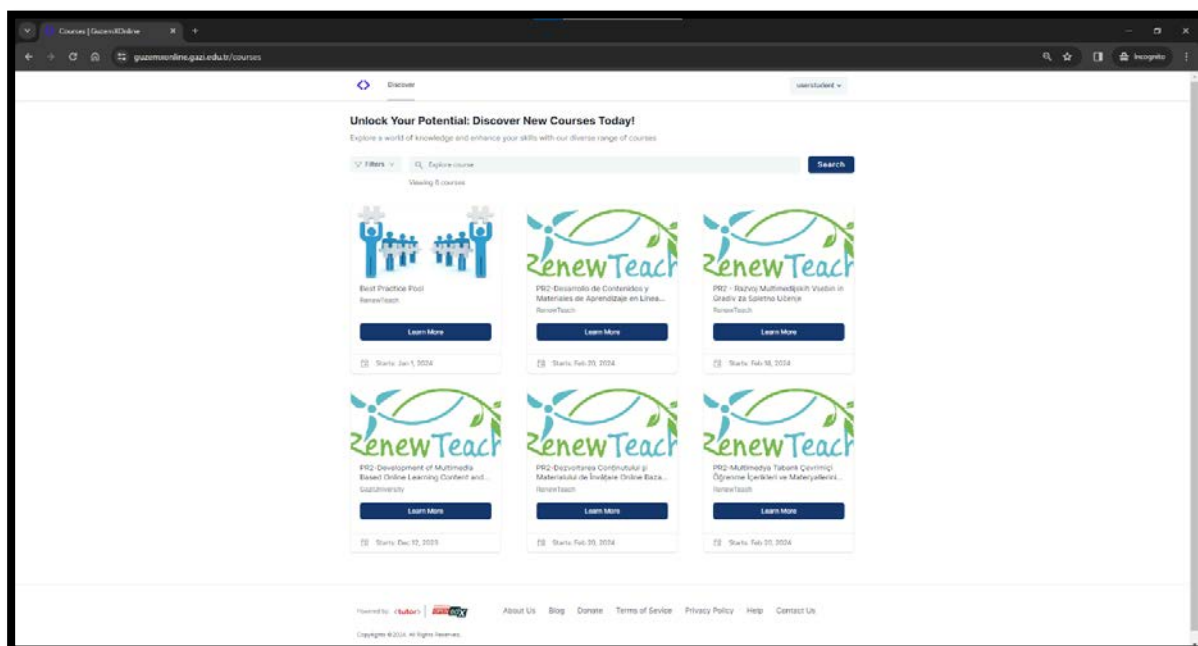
Courses | GuzemXOnline

guzemxonline.gazi.edu.tr/courses

Incognito

Discover

userstudent

Unlock Your Potential: Discover New Courses Today!

Explore a world of knowledge and enhance your skills with our diverse range of courses

Filters

Explore course

Search

Viewing 6 courses

RenewTeach

Best Practice Pool
RenewTeach

Learn More

Starts: Jan 1, 2024

PR2-Desarrollo de Contenidos y Materiales de Aprendizaje en Línea...
RenewTeach

Learn More

Starts: Feb 20, 2024

PR2 - Razvoj Multimedijskih Vsebin in Gradiv za Spletno Učenje
RenewTeach

Learn More

Starts: Feb 18, 2024

PR2-Development of Multimedia Based Online Learning Content and...
GaziUniversity

Learn More

Starts: Dec 12, 2023

PR2-Dezvoltarea Conținutului și Materialelor de Învățare Online Baza...
RenewTeach

Learn More

Starts: Feb 20, 2024

PR2-Multimedya Tabanlı Çevrimiçi Öğrenme İçerikleri ve Materyallerini...
RenewTeach

Learn More

Starts: Feb 20, 2024

Powered by tutor Open edX

About Us Blog Donate Terms of Service Privacy Policy Help Contact Us

Copyright © 2024. All Rights Reserved.